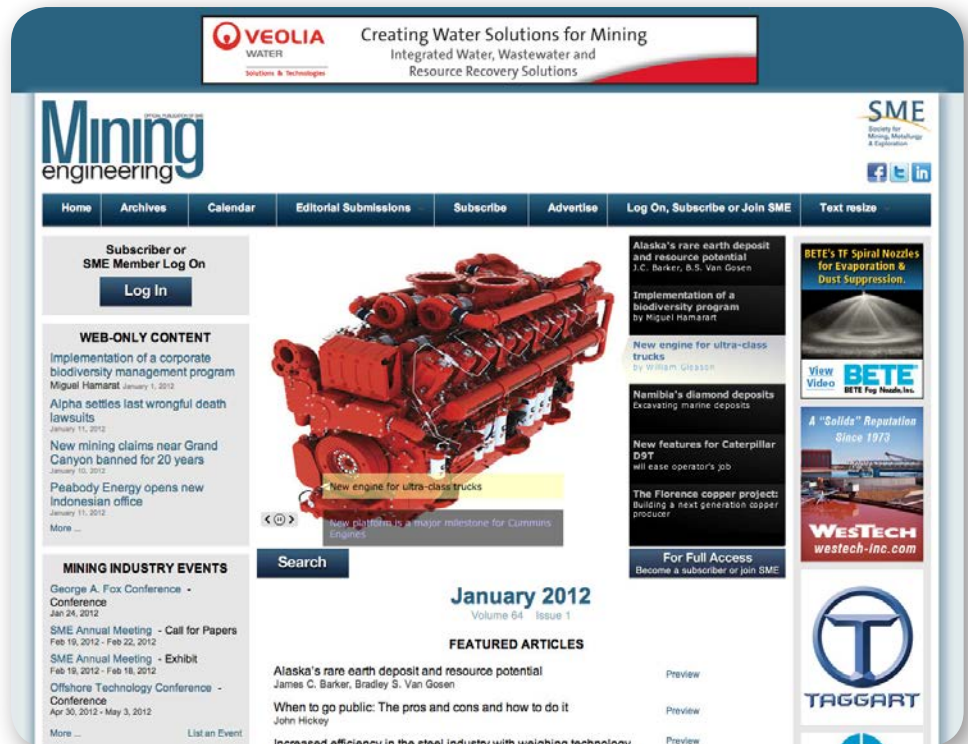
VEOLIA WATER Solutions & Technologies

Creating Water Solutions for Mining
Integrated Water, Wastewater and Resource Recovery Solutions

OFFICIAL PUBLICATION OF SME
Mining engineering

SME Society for Mining, Metallurgy & Exploration

Home | Archives | Calendar | Editorial Submissions | Subscribe | Advertise | Log On, Subscribe or Join SME | Text resize

Subscriber or SME Member Log On
Log In

WEB-ONLY CONTENT

Implementation of a corporate biodiversity management program
Miguel Hamarat January 1, 2012

Alpha settles last wrongful death lawsuits
January 11, 2012

New mining claims near Grand Canyon banned for 20 years
January 10, 2012

Peabody Energy opens new Indonesian office
January 11, 2012

More ...

MINING INDUSTRY EVENTS

George A. Fox Conference - Conference
Jan 24, 2012

SME Annual Meeting - Call for Papers
Feb 19, 2012 - Feb 22, 2012

SME Annual Meeting - Exhibit
Feb 19, 2012 - Feb 18, 2012

Offshore Technology Conference - Conference
Apr 30, 2012 - May 3, 2012

More ... List an Event

New engine for ultra-class trucks
New platform is a major milestone for Cummins Engines

Search

Alaska's rare earth deposit and resource potential
J.C. Barker, B.S. Van Gosen

Implementation of a biodiversity program
by Miguel Hamarat

New engine for ultra-class trucks
by William Gleason

Namibia's diamond deposits
Excavating marine deposits

New features for Caterpillar D9T
will ease operator's job

The Florence copper project:
Building a next generation copper producer

For Full Access
Become a subscriber or join SME

January 2012
Volume 64 Issue 1

FEATURED ARTICLES

Alaska's rare earth deposit and resource potential
James C. Barker, Bradley S. Van Gosen
Preview

When to go public: The pros and cons and how to do it
John Hickey
Preview

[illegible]
Preview

BETE's TF Spiral Nozzles for Evaporation & Dust Suppression.
View Video
BETE
BETE Fog Nozzle, Inc.

A "Solids" Reputation Since 1973
WESTECH
westech-inc.com

TAGGART